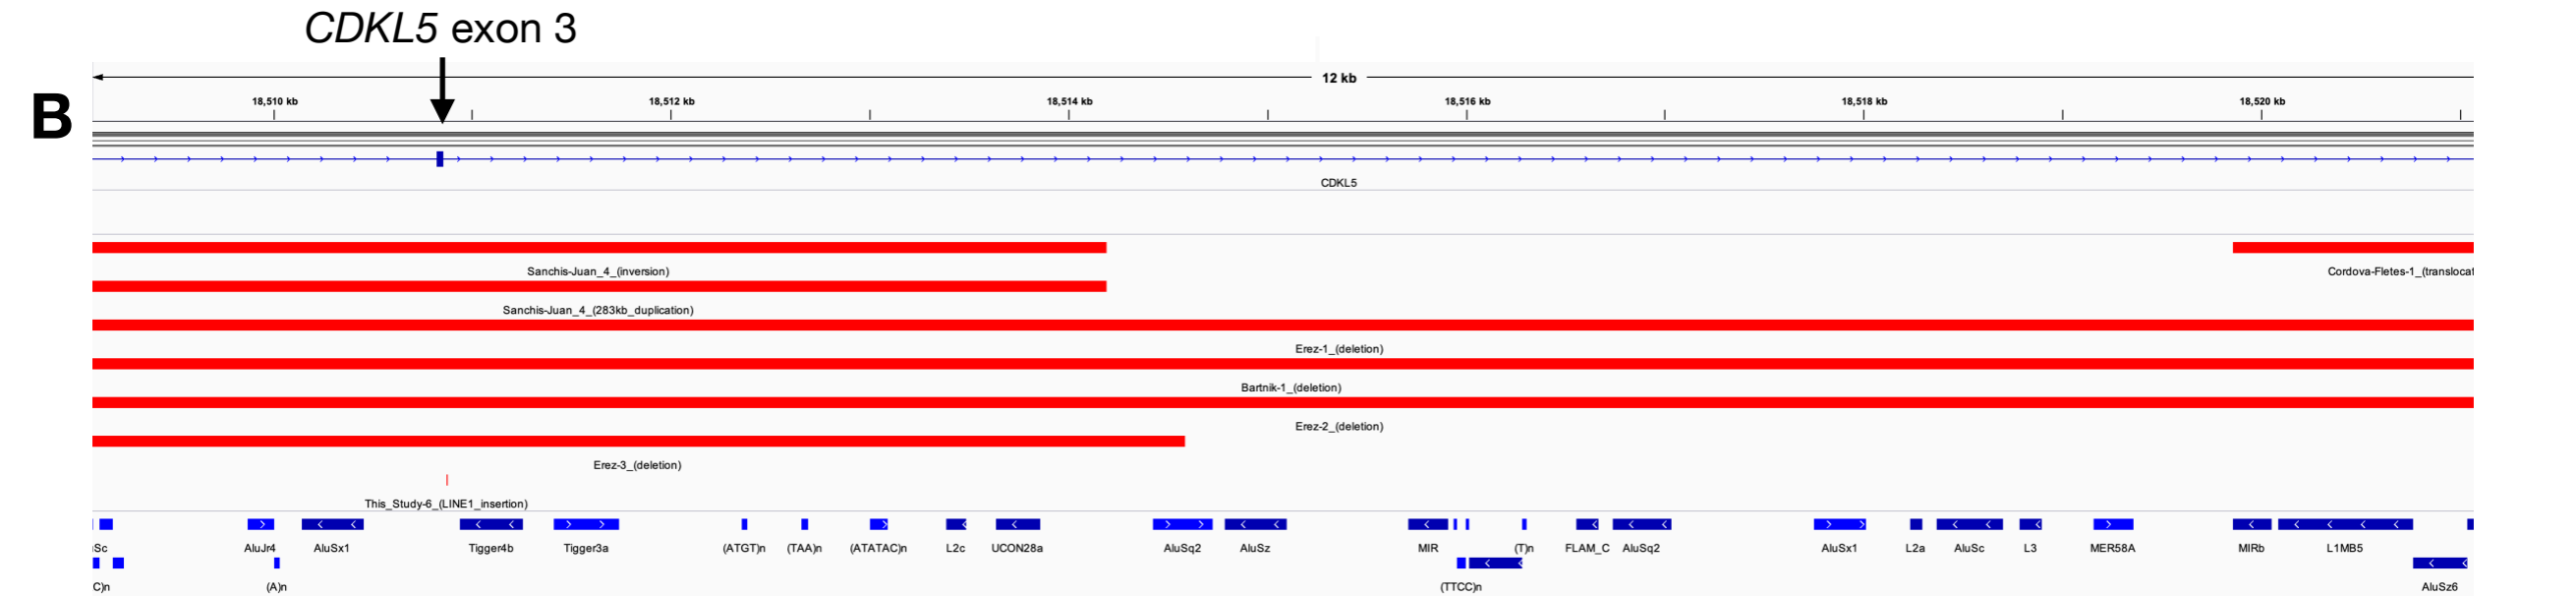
CDKL5 exon 3

B

12 kb

18,510 kb
18,512 kb
18,514 kb
18,516 kb
18,518 kb
18,520 kb

CDKL5

Sanchis-Juan_4_(inversion)

Cordova-Fletes-1_(translocat

Sanchis-Juan_4_(283kb_duplication)

Erez-1_(deletion)

Bartnik-1_(deletion)

Erez-2_(deletion)

Erez-3_(deletion)

This_Study-6_(LINE1_insertion)

Sc AluJr4 AluSx1 Tigger4b Tigger3a (ATGT)n (TAA)n (ATATAC)n L2c UCON28a AluSq2 AluSz MIR (T)n FLAM_C AluSq2 AluSx1 L2a AluSc L3 MER58A MIRb L1MB5

C)n (A)n (TTCC)n AluSz6